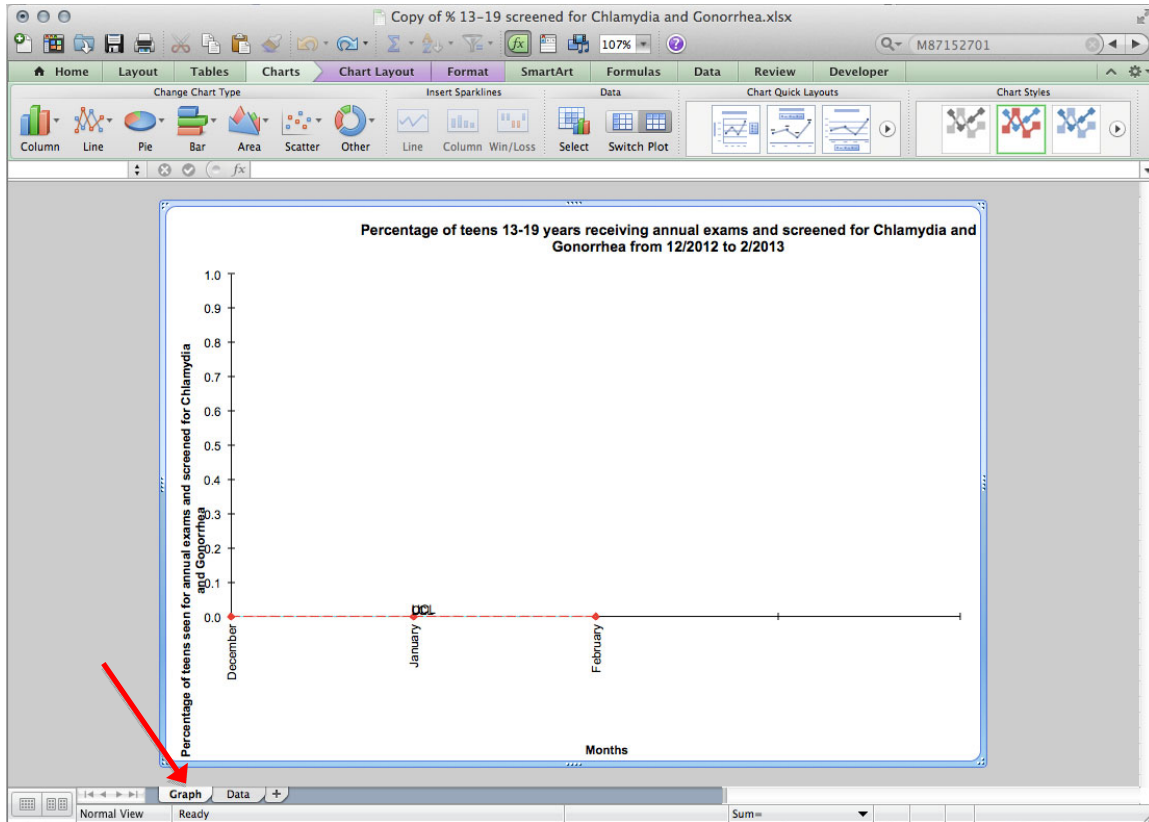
Copy of % 13–19 screened for Chlamydia and Gonorrhea.xlsx

107%

M87152701

Home Layout Tables Charts Chart Layout Format SmartArt Formulas Data Review Developer

Change Chart Type

Column Line Pie Bar Area Scatter Other

Insert Sparklines

Line Column Win/Loss

Data

Select Switch Plot

Chart Quick Layouts

Chart Styles

fx

Percentage of teens 13-19 years receiving annual exams and screened for Chlamydia and Gonorrhea from 12/2012 to 2/2013

Percentage of teens seen for annual exams and screened for Chlamydia and Gonorrhea

1.0
0.9
0.8
0.7
0.6
0.5
0.4
0.3
0.2
0.1
0.0

UCL
LCL

December
January
February

Months

Graph Data +

Normal View Ready Sum=